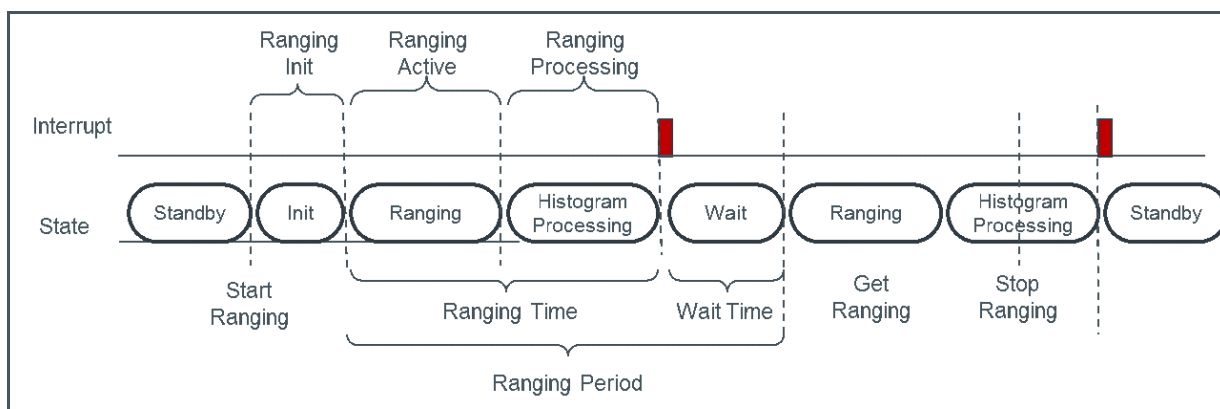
Ranging Init

Ranging Active

Ranging Processing

Interrupt

State

Standby

Init

Ranging

Histogram Processing

Wait

Ranging

Histogram Processing

Standby

Start Ranging

Ranging Time

Wait Time

Get Ranging

Stop Ranging

Ranging Period